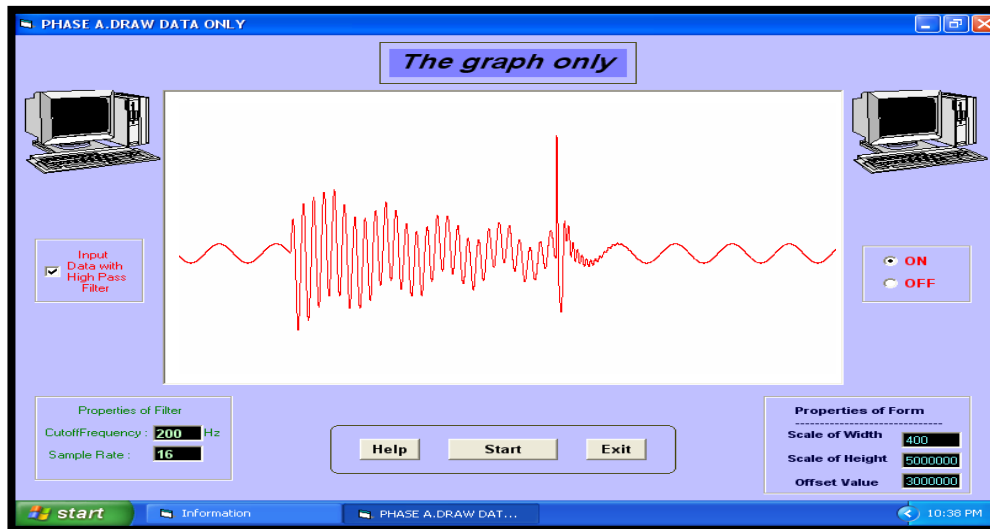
PHASE A.DRAW DATA ONLY

The graph only

Input Data with High Pass Filter

ON
OFF

Properties of Filter
CutoffFrequency : 200 Hz
Sample Rate : 16

Help
Start
Exit

Properties of Form
------------------------------
Scale of Width 400
Scale of Height 5000000
Offset Value 3000000

start
Information
PHASE A.DRAW DAT...
10:38 PM